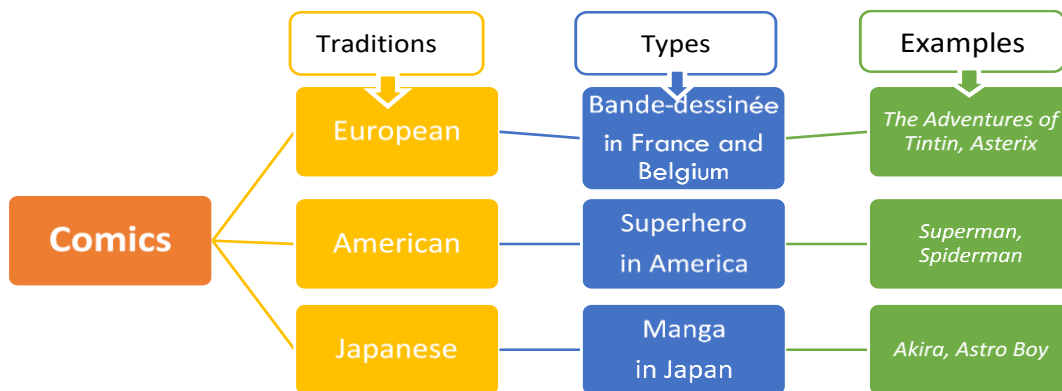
Traditions

Types

Examples

Comics

European

Bande-dessinée in France and Belgium

The Adventures of Tintin, Asterix

American

Superhero in America

Superman, Spiderman

Japanese

Manga in Japan

Akira, Astro Boy